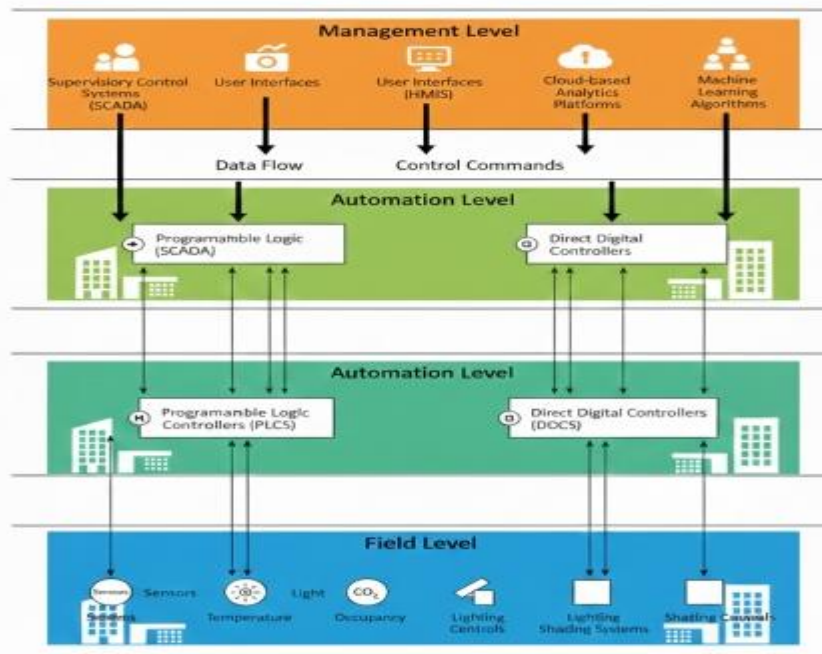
Management Level

Supervisiory Control Systems (SCADA)

User Interfaces

User Interfaces (HMIS)

Cloud-based Analytics Platforms

Machine Learning Algorithms

Data Flow

Control Commands

Automation Level

Programamble Logic (SCADA)

Direct Digital Controllers

Automation Level

Programamble Logic Controllers (PLCS)

Direct Digital Controllers (DOCS)

Field Level

Sensors

Sensors

Sensors

Temperature

Light

$CO_2$

Occupancy

Lighting Controls

Lighting Shading Systems

Shading Cauvals